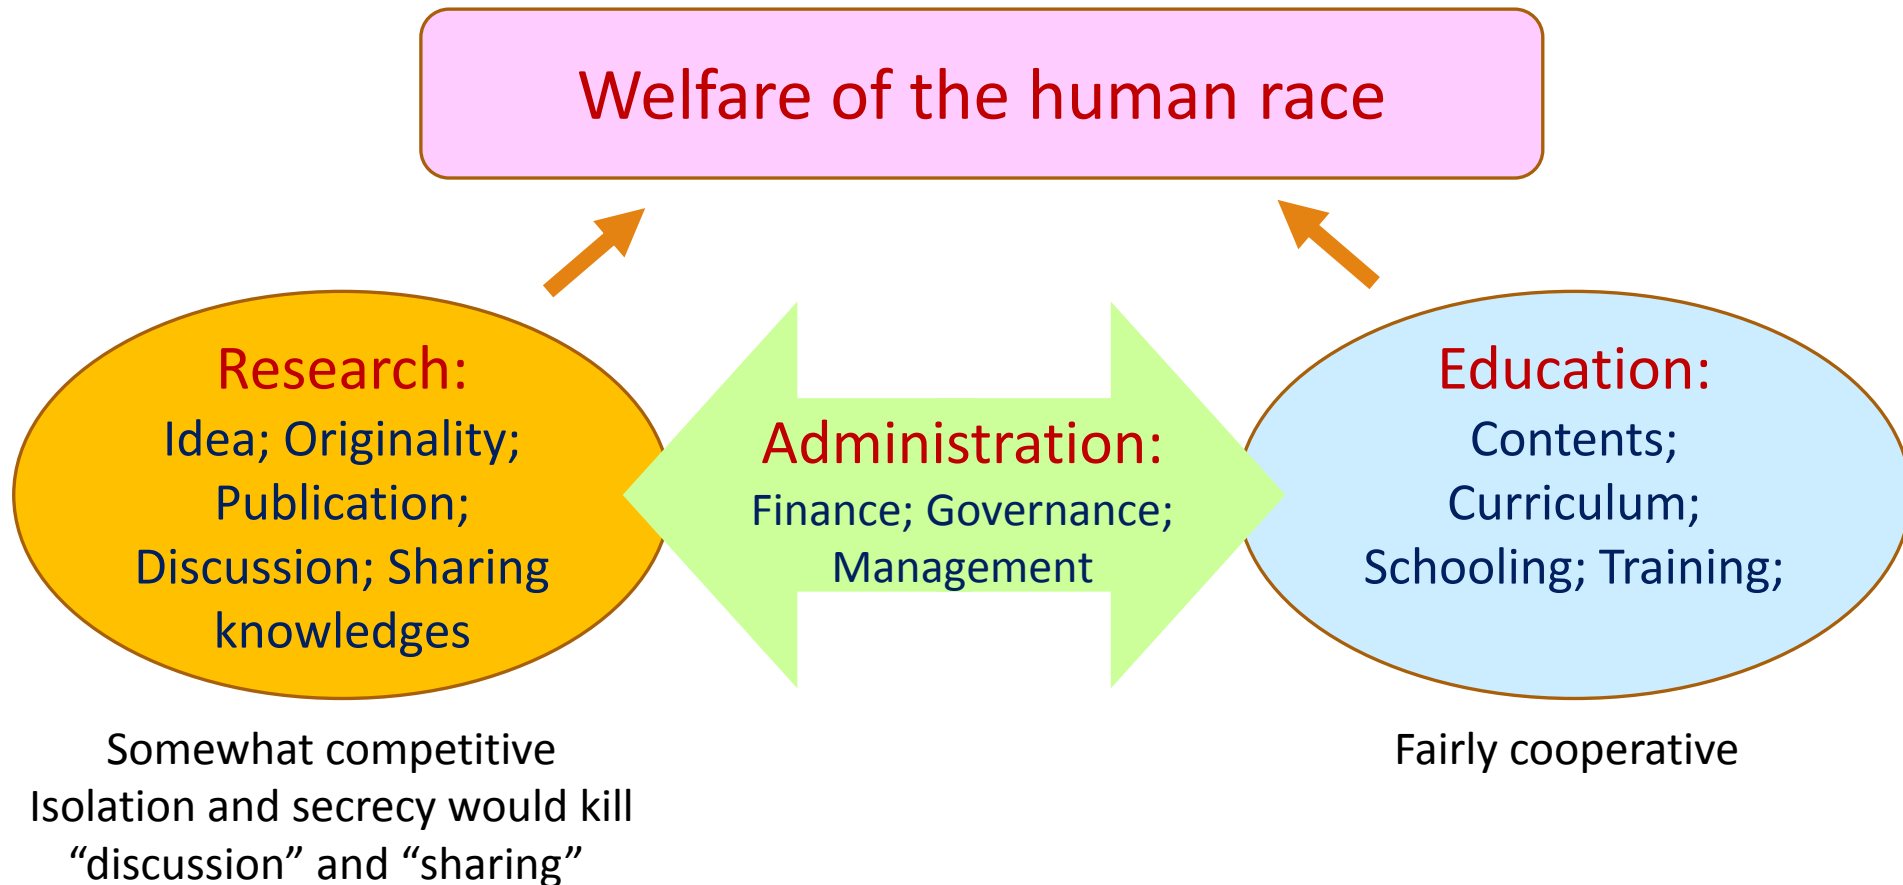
Welfare of the human race

Research:
Idea; Originality;
Publication;
Discussion; Sharing knowledges

Administration:
Finance; Governance;
Management

Education:
Contents;
Curriculum;
Schooling; Training;

Somewhat competitive
Isolation and secrecy would kill "discussion" and "sharing"

Fairly cooperative